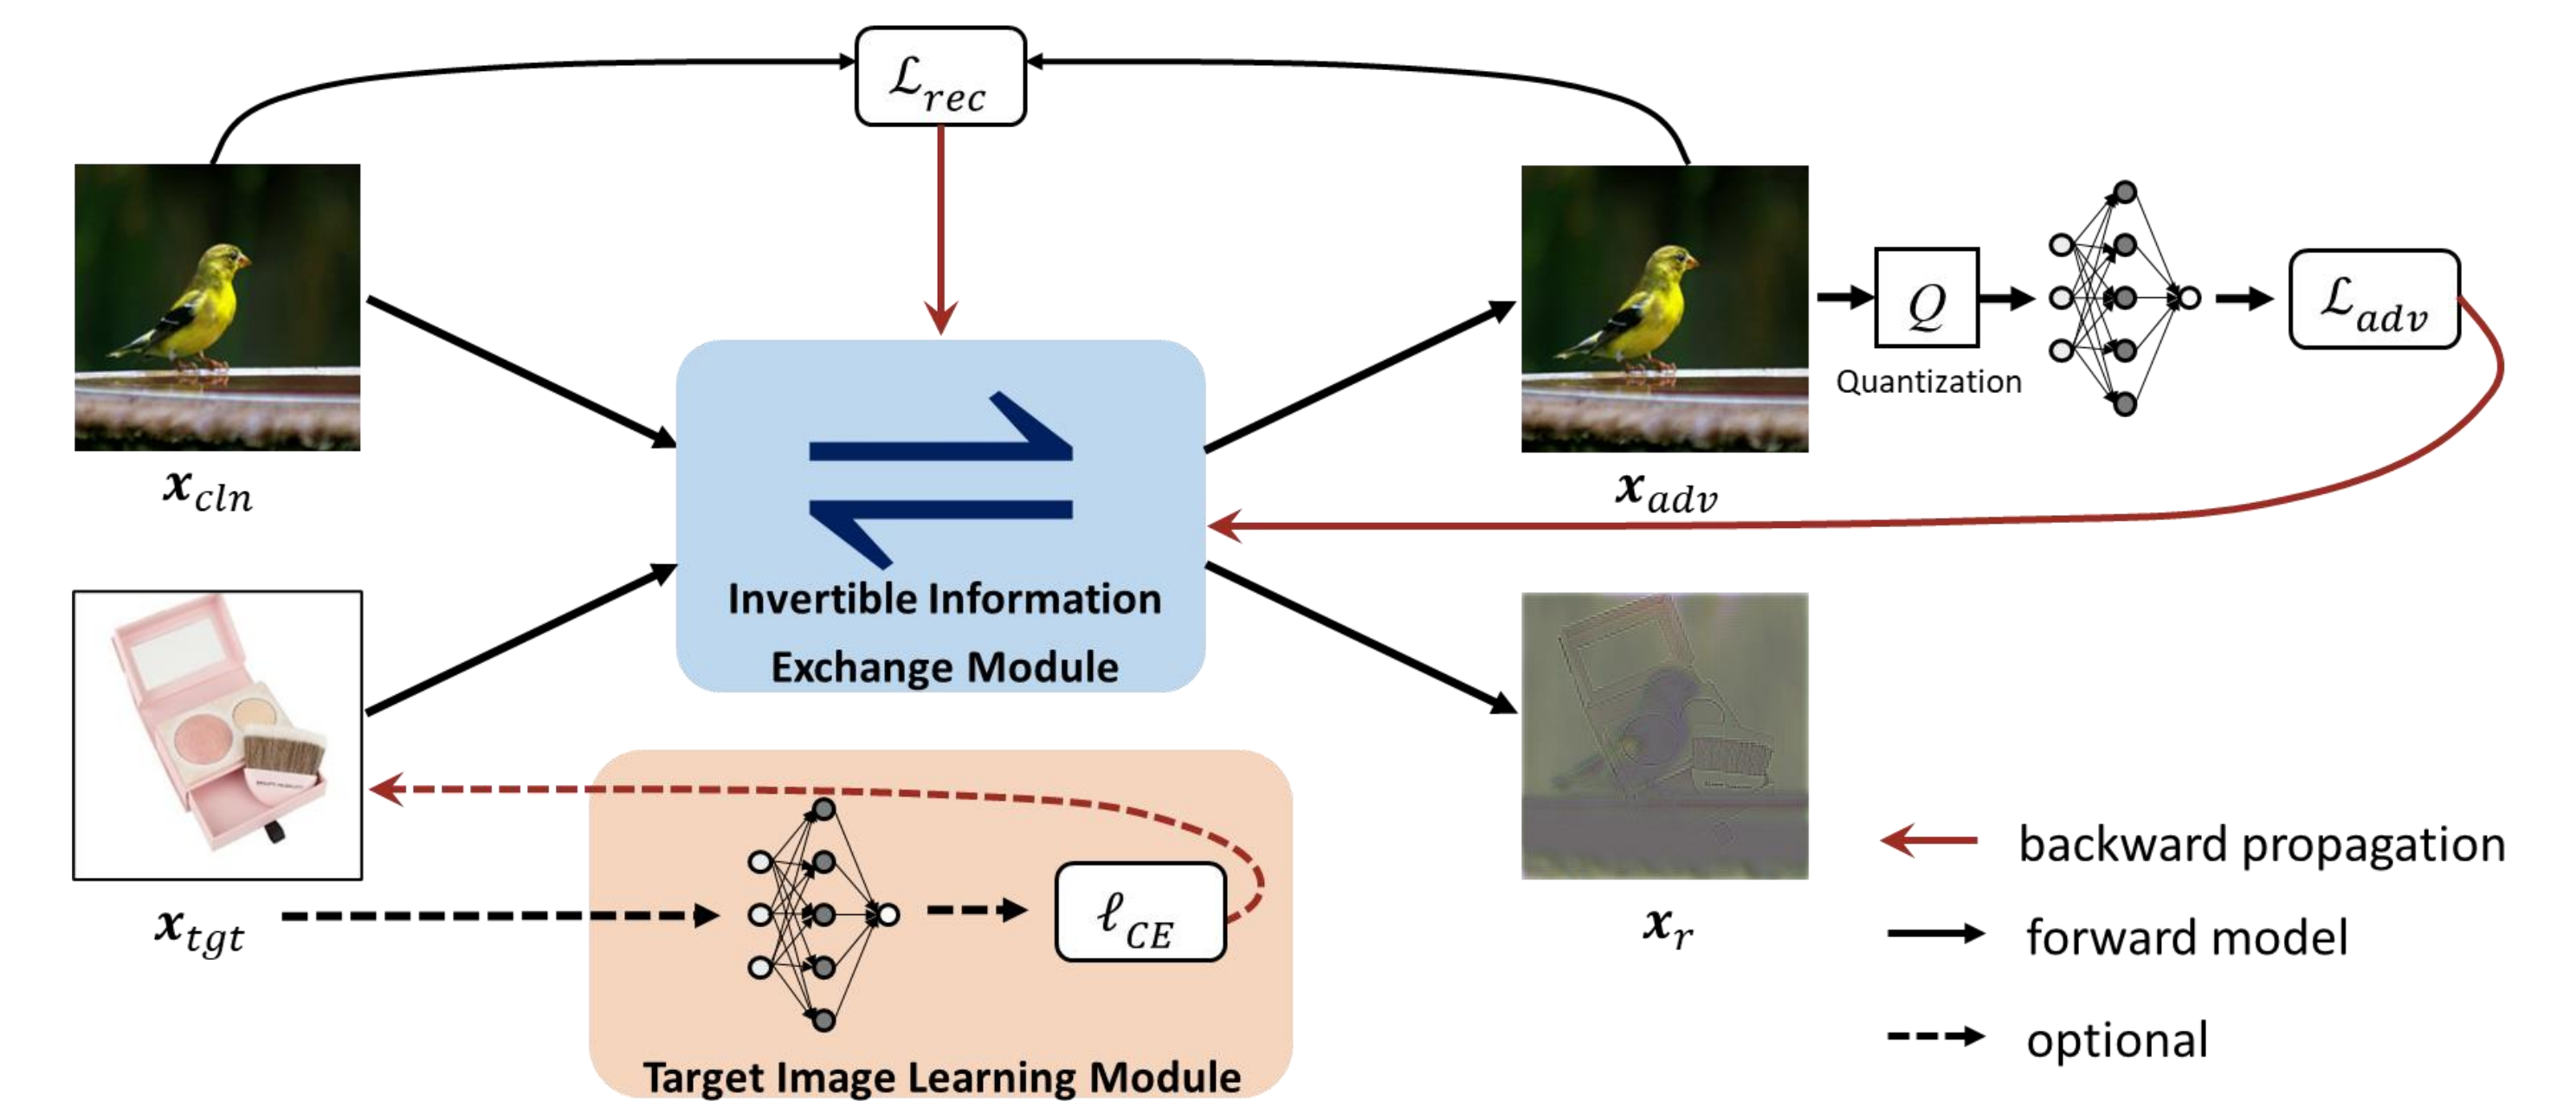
$\mathcal{L}_{rec}$

$\boldsymbol{x}_{cln}$

Invertible Information Exchange Module

$\boldsymbol{x}_{adv}$

$Q$

Quantization

$\mathcal{L}_{adv}$

$\boldsymbol{x}_{tgt}$

$\ell_{CE}$

Target Image Learning Module

$\boldsymbol{x}_{r}$

backward propagation

forward model

optional